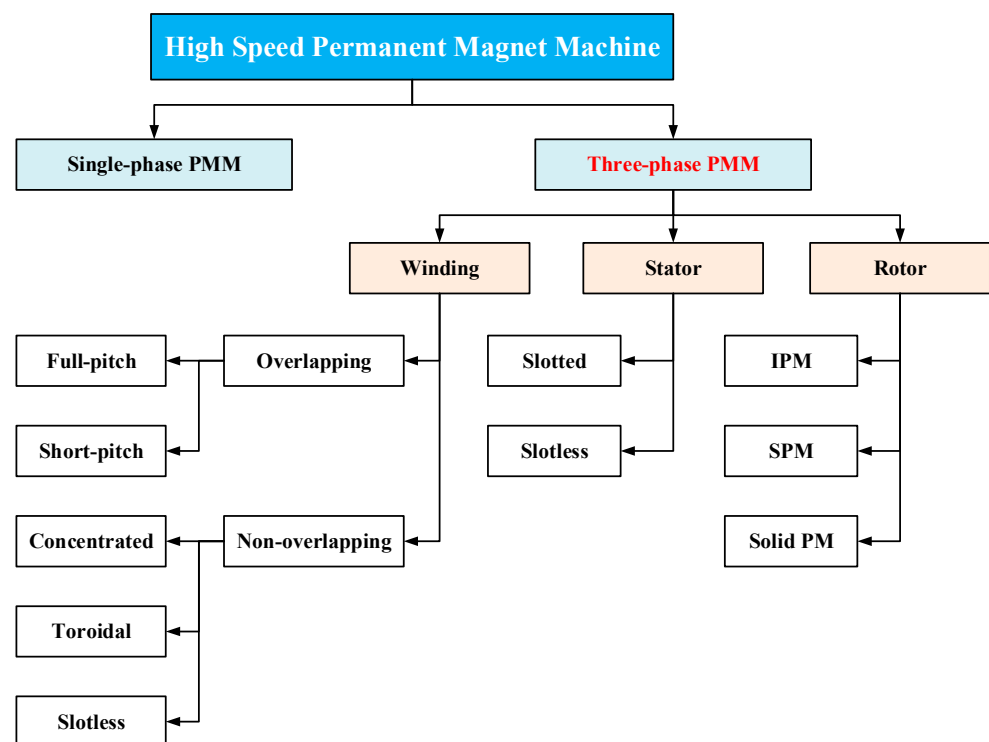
High Speed Permanent Magnet Machine

Single-phase PMM

Three-phase PMM

Winding

Stator

Rotor

Full-pitch

Overlapping

Short-pitch

Concentrated

Non-overlapping

Toroidal

Slotless

Slotted

Slotless

IPM

SPM

Solid PM